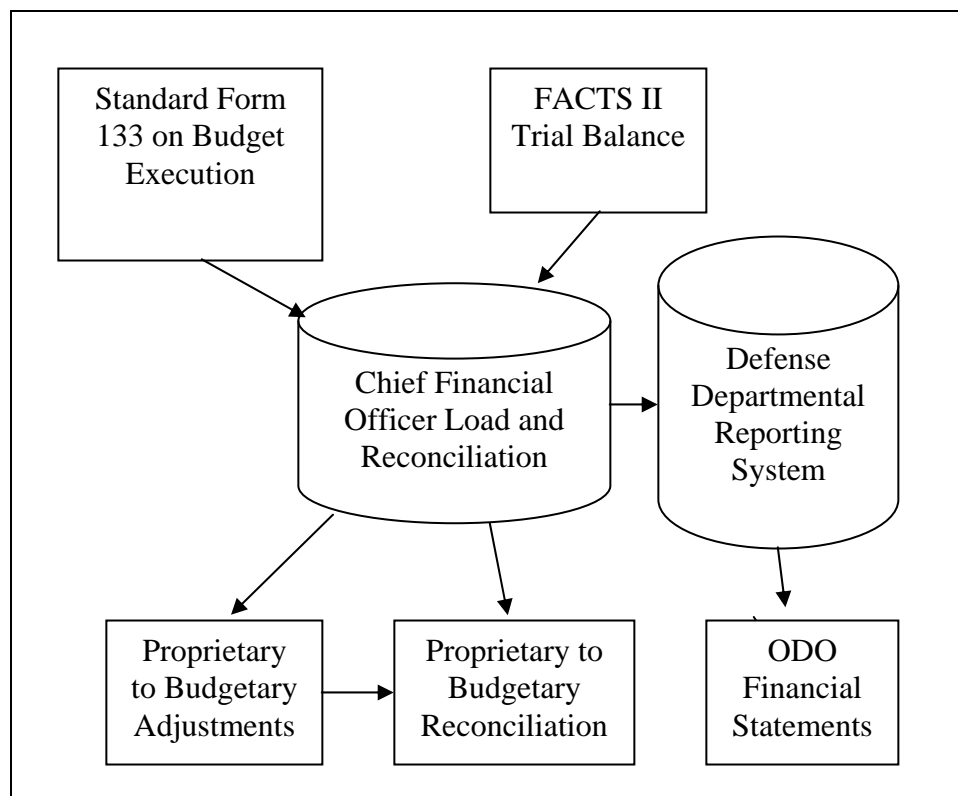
Standard Form 133 on Budget Execution

FACTS II Trial Balance

Chief Financial Officer Load and Reconciliation

Defense Departmental Reporting System

Proprietary to Budgetary Adjustments

Proprietary to Budgetary Reconciliation

ODO Financial Statements